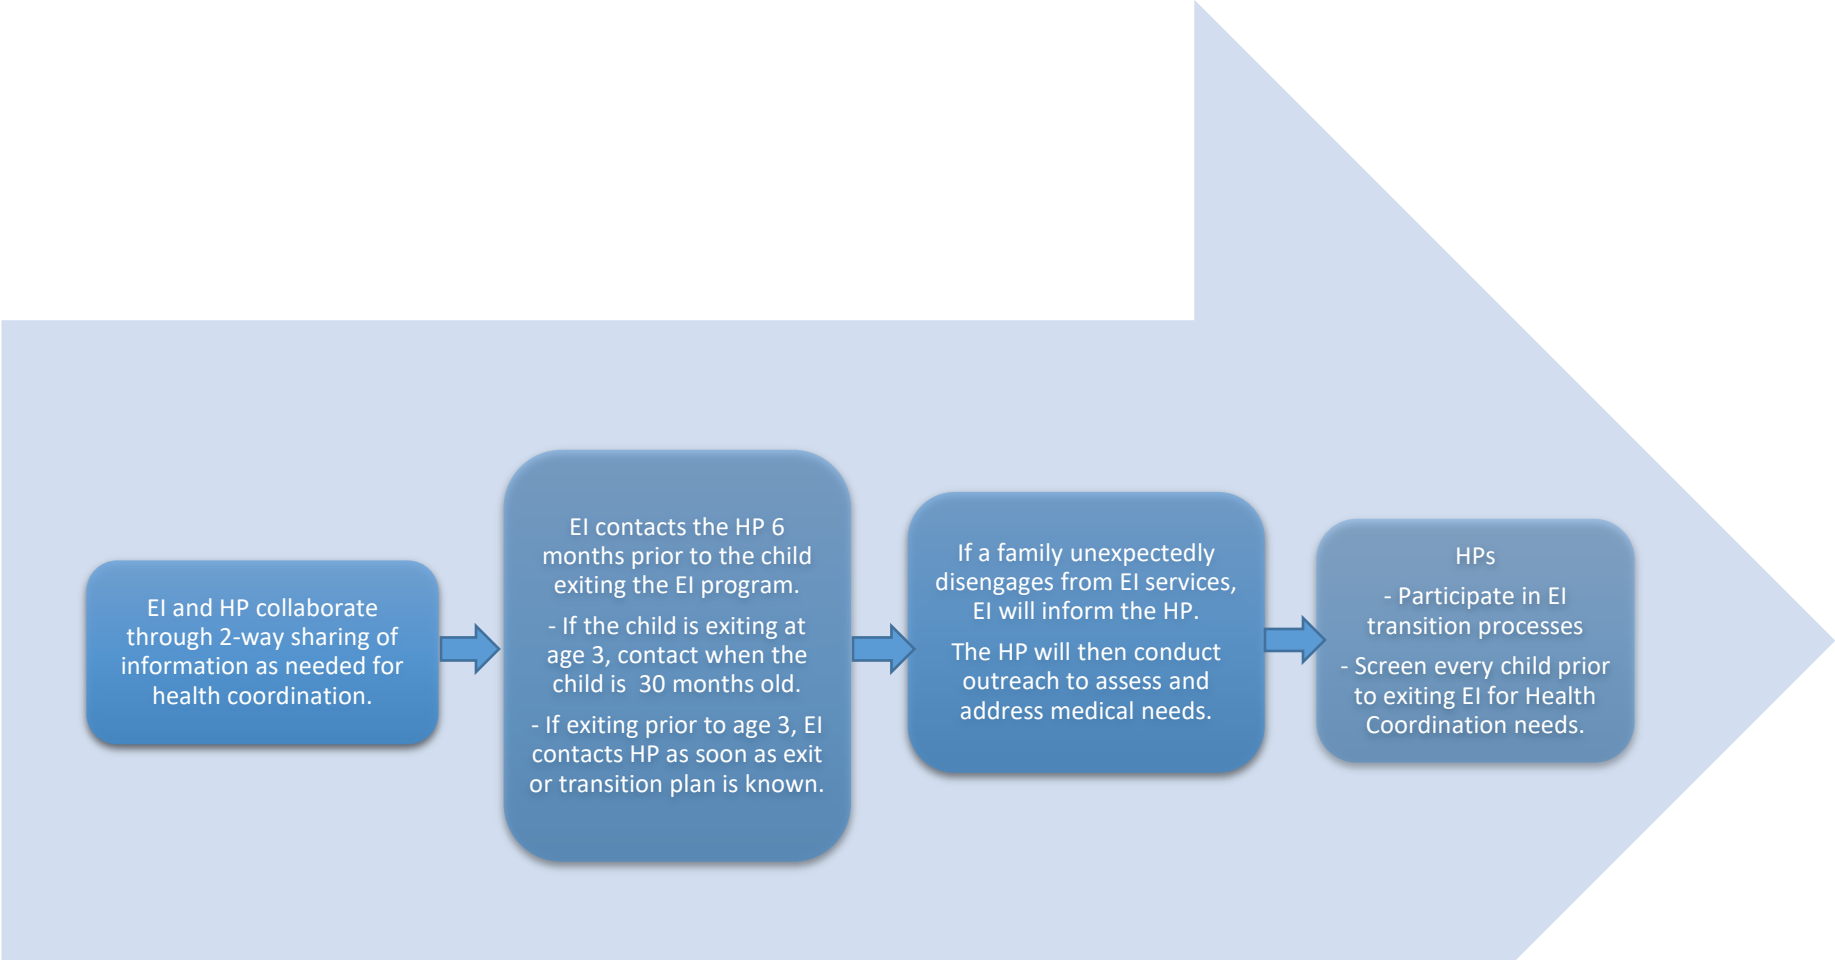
EI and HP collaborate through 2-way sharing of information as needed for health coordination.

EI contacts the HP 6 months prior to the child exiting the EI program.

- If the child is exiting at age 3, contact when the child is 30 months old.

- If exiting prior to age 3, EI contacts HP as soon as exit or transition plan is known.

If a family unexpectedly disengages from EI services, EI will inform the HP.

The HP will then conduct outreach to assess and address medical needs.

HPs

- Participate in EI transition processes

- Screen every child prior to exiting EI for Health Coordination needs.